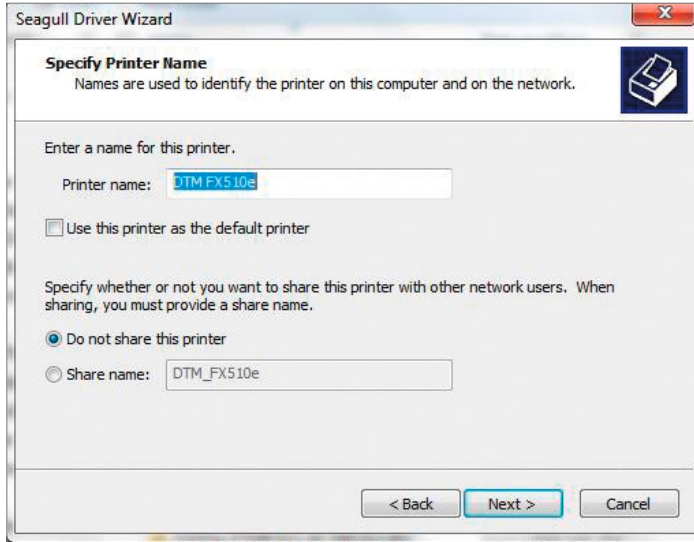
Seagull Driver Wizard

Specify Printer Name
Names are used to identify the printer on this computer and on the network.

Enter a name for this printer.

Printer name: DTM FX510e

Use this printer as the default printer

Specify whether or not you want to share this printer with other network users. When sharing, you must provide a share name.

Do not share this printer

Share name: DTM_FX510e

< Back
Next >
Cancel